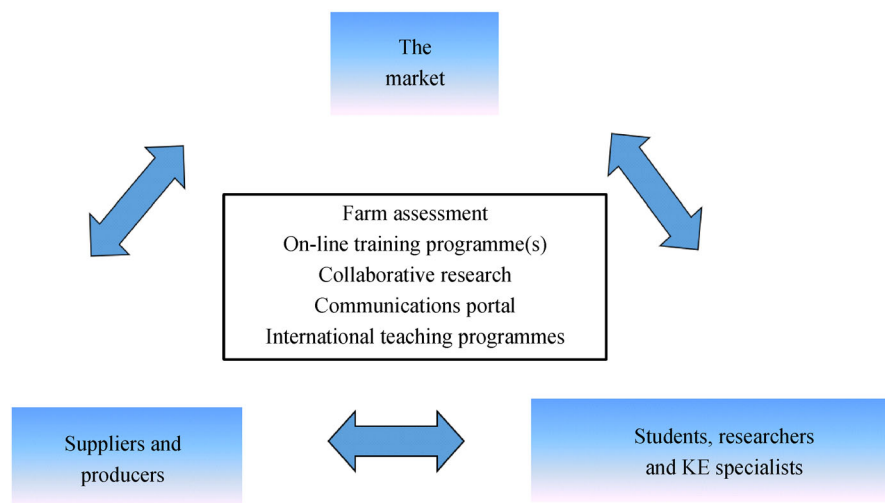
The market

Farm assessment
On-line training programme(s)
Collaborative research
Communications portal
International teaching programmes

Suppliers and producers

Students, researchers and KE specialists